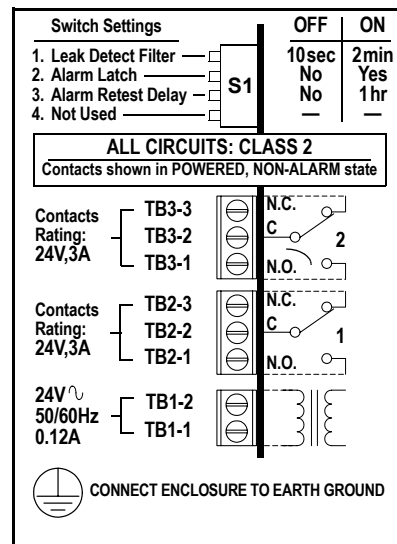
Switch Settings

| | OFF | ON |
|---|---|---|
| 1. Leak Detect Filter | 10sec | 2min |
| 2. Alarm Latch | No | Yes |
| 3. Alarm Retest Delay | No | 1hr |
| 4. Not Used | — | — |

S1

ALL CIRCUITS: CLASS 2
Contacts shown in POWERED, NON-ALARM state

Contacts Rating: 24V,3A
TB3-3
TB3-2
TB3-1
N.C.
C
N.O.
2

Contacts Rating: 24V,3A
TB2-3
TB2-2
TB2-1
N.C.
C
N.O.
1

24V∿ 50/60Hz 0.12A
TB1-2
TB1-1

CONNECT ENCLOSURE TO EARTH GROUND